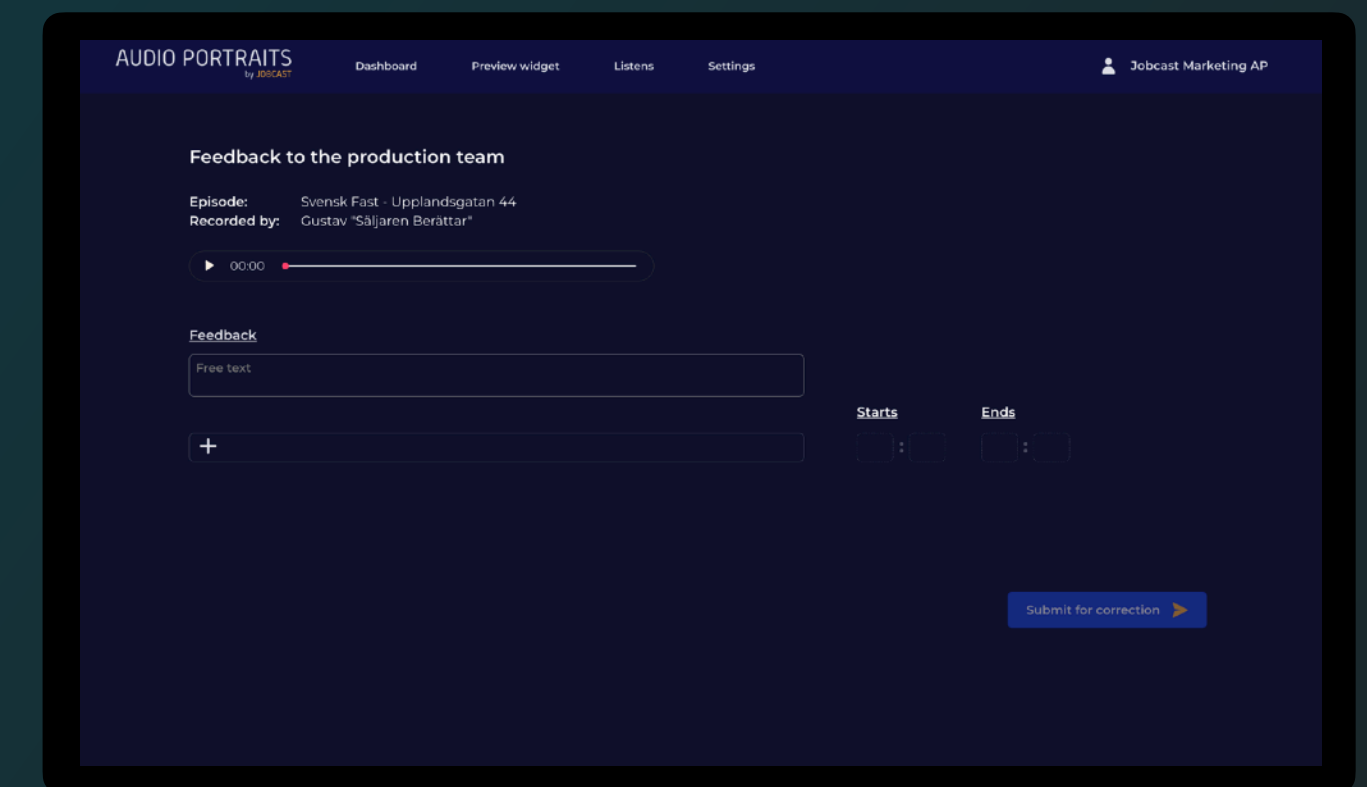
AUDIO PORTRAITS
by JOBCAST

Dashboard Preview widget Listens Settings

Jobcast Marketing AP

Feedback to the production team

Episode: Svensk Fast - Upplandsgatan 44
Recorded by: Gustav "Säljaren Berättar"

00:00

Feedback

Free text

Starts Ends

+

:
:

Submit for correction